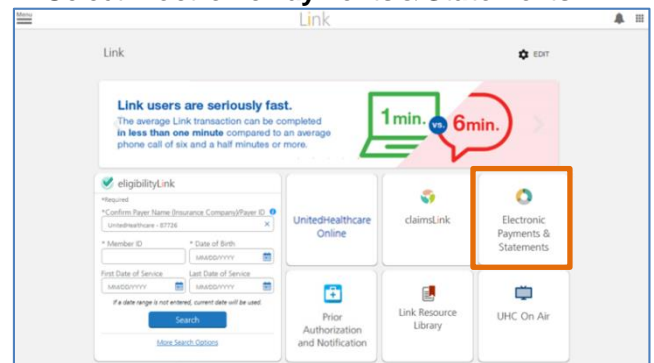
Menu

Link

Link

EDIT

Link users are seriously fast.

The average Link transaction can be completed in less than one minute compared to an average phone call of six and a half minutes or more.

1min. vs. 6min.

eligibilityLink

*Required

*Confirm Payer Name (Insurance Company)/Payer ID

UnitedHealthcare - 87726

* Member ID

* Date of Birth

MM/DD/YYYY

First Date of Service

MM/DD/YYYY

Last Date of Service

MM/DD/YYYY

If a date range is not entered, current date will be used.

Search

More Search Options

UnitedHealthcare Online

claimsLink

Electronic Payments & Statements

Prior Authorization and Notification

Link Resource Library

UHC On Air